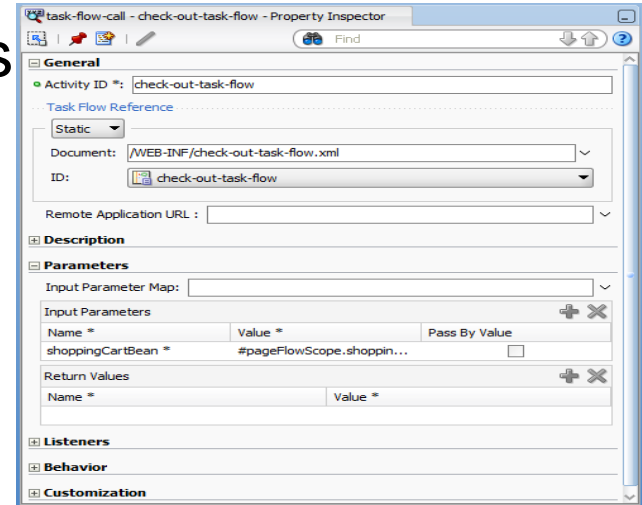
task-flow-call - check-out-task-flow - Property Inspector

Find

General

Activity ID *: check-out-task-flow

Task Flow Reference

Static

Document: /WEB-INF/check-out-task-flow.xml

ID: check-out-task-flow

Remote Application URL :

Description

Parameters

Input Parameter Map:

Input Parameters

| Name * | Value * | Pass By Value |
|---|---|---|
| shoppingCartBean * | #pageFlowScope.shoppin... | |

Return Values

| Name * | Value * |
|---|---|
| | |

Listeners

Behavior

Customization